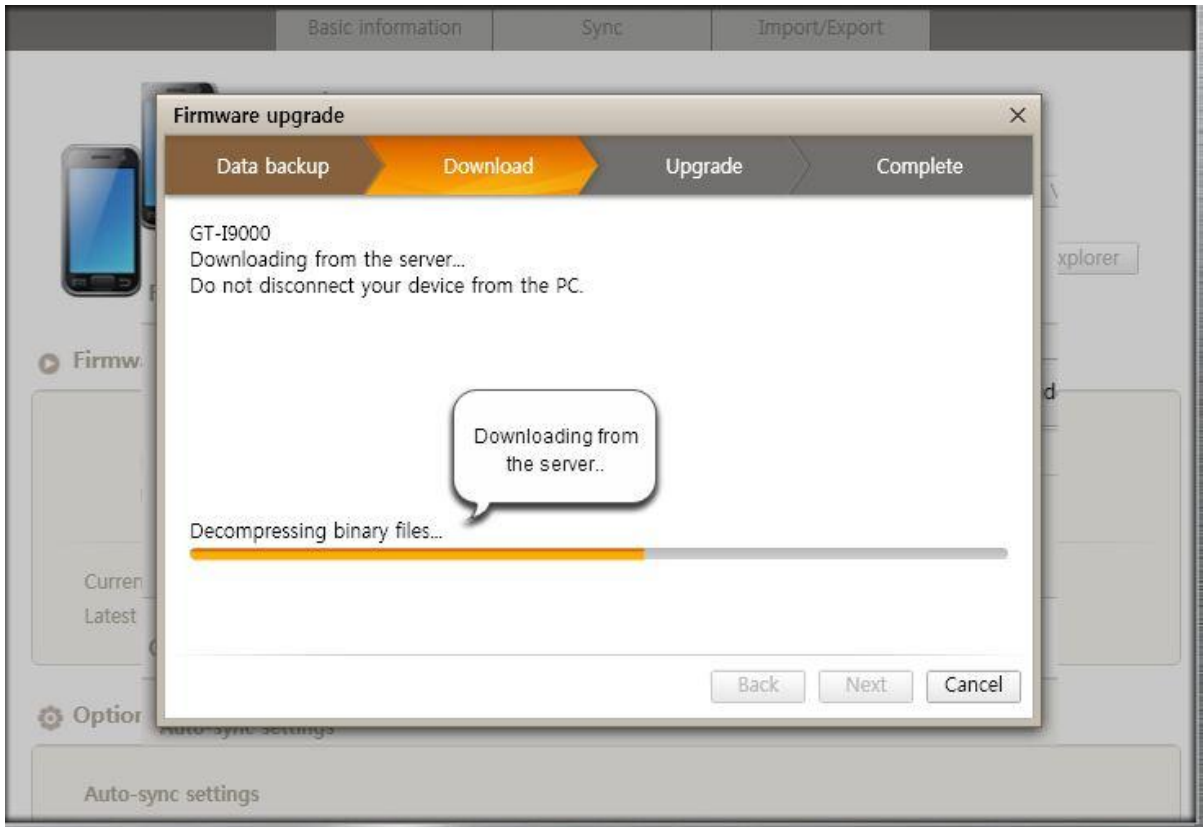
Basic information Sync Import/Export

Firmware upgrade ×

Data backup Download Upgrade Complete

GT-I9000
Downloading from the server...
Do not disconnect your device from the PC.

Downloading from the server..

Decompressing binary files...

Back Next Cancel

Firmw

Curren
Latest

xplorer

d

Option
Auto-sync settings

Auto-sync settings